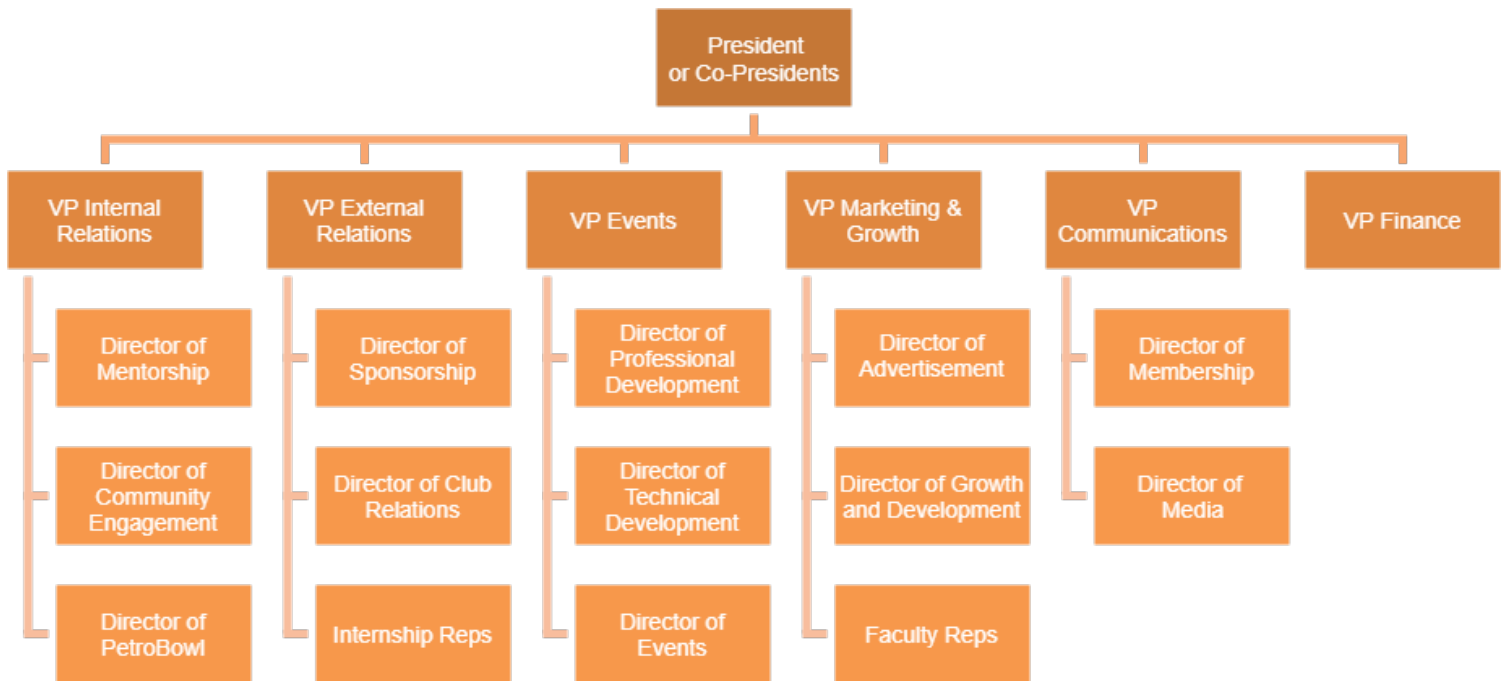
President or Co-Presidents

VP Internal Relations

Director of Mentorship

Director of Community Engagement

Director of PetroBowl

VP External Relations

Director of Sponsorship

Director of Club Relations

Internship Reps

VP Events

Director of Professional Development

Director of Technical Development

Director of Events

VP Marketing & Growth

Director of Advertisement

Director of Growth and Development

Faculty Reps

VP Communications

Director of Membership

Director of Media

VP Finance